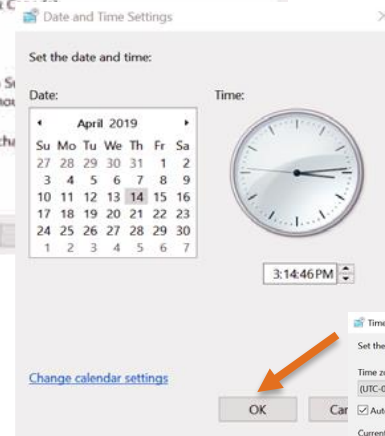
Date and Time Settings

Set the date and time:

Date:

April 2019

| Su | Mo | Tu | We | Th | Fr | Sa |
|---|---|---|---|---|---|---|
| 27 | 28 | 29 | 30 | 31 | 1 | 2 |
| 3 | 4 | 5 | 6 | 7 | 8 | 9 |
| 10 | 11 | 12 | 13 | 14 | 15 | 16 |
| 17 | 18 | 19 | 20 | 21 | 22 | 23 |
| 24 | 25 | 26 | 27 | 28 | 29 | 30 |
| 1 | 2 | 3 | 4 | 5 | 6 | 7 |

Time:

3:14:46 PM

Change calendar settings

OK

Ca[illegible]

Time

Set the

Time zo

(UTC-0

Auto

Current